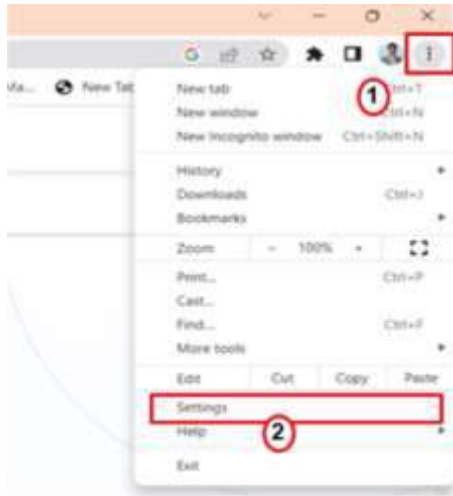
Ma... New Tab

New tab Ctrl+T
New window Ctrl+N
New Incognito window Ctrl+Shift+N

1

History
Downloads Ctrl+J
Bookmarks

Zoom − 100% +

Print... Ctrl+P
Cast...
Find... Ctrl+F
More tools

Edit Cut Copy Paste

Settings
Help

2

Exit